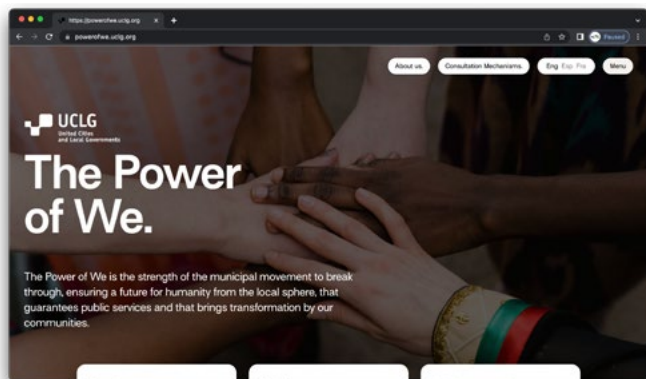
https://powerofwe.uclg.org

powerofwe.uclg.org

Paused

About us. Consultation Mechanisms. Eng Esp Fra Menu

UCLG
United Cities and Local Governments

The Power of We.

The Power of We is the strength of the municipal movement to break through, ensuring a future for humanity from the local sphere, that guarantees public services and that brings transformation by our communities.